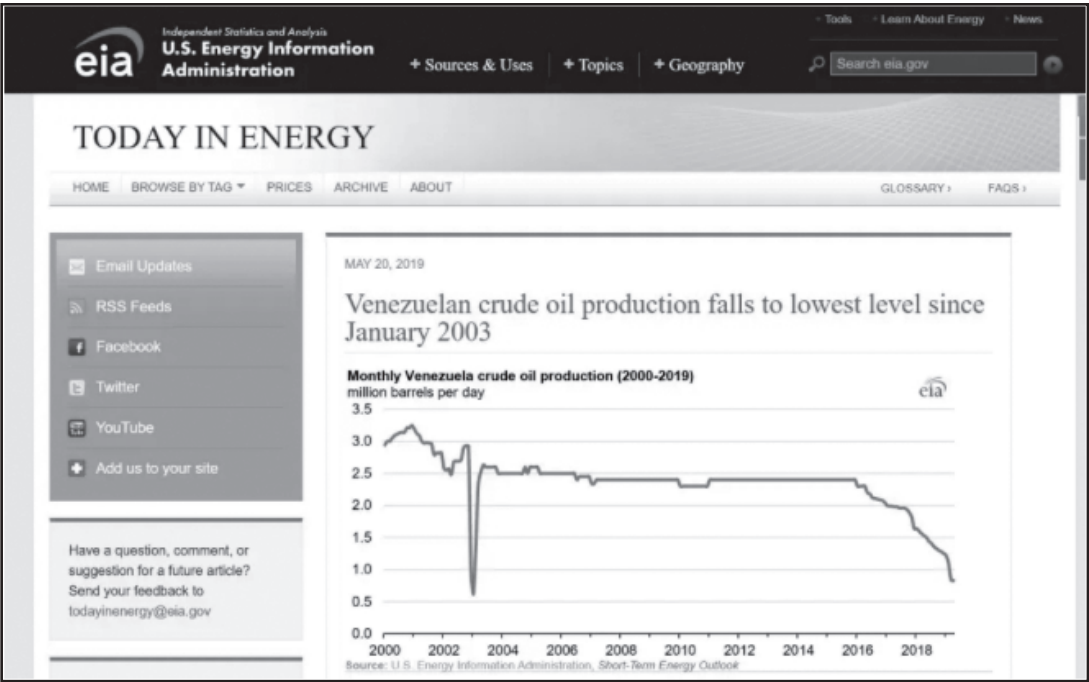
eia Independent Statistics and Analysis
U.S. Energy Information Administration

+ Sources & Uses | + Topics | + Geography

Tools · Learn About Energy · News

Search eia.gov

TODAY IN ENERGY

HOME | BROWSE BY TAG | PRICES | ARCHIVE | ABOUT | GLOSSARY › | FAQS ›

Email Updates
RSS Feeds
Facebook
Twitter
YouTube
Add us to your site

Have a question, comment, or suggestion for a future article? Send your feedback to todayinenergy@eia.gov

MAY 20, 2019

Venezuelan crude oil production falls to lowest level since January 2003

Monthly Venezuela crude oil production (2000-2019)
million barrels per day

eia

3.5
3.0
2.5
2.0
1.5
1.0
0.5
0.0

2000 2002 2004 2006 2008 2010 2012 2014 2016 2018

Source: U.S. Energy Information Administration, Short-Term Energy Outlook